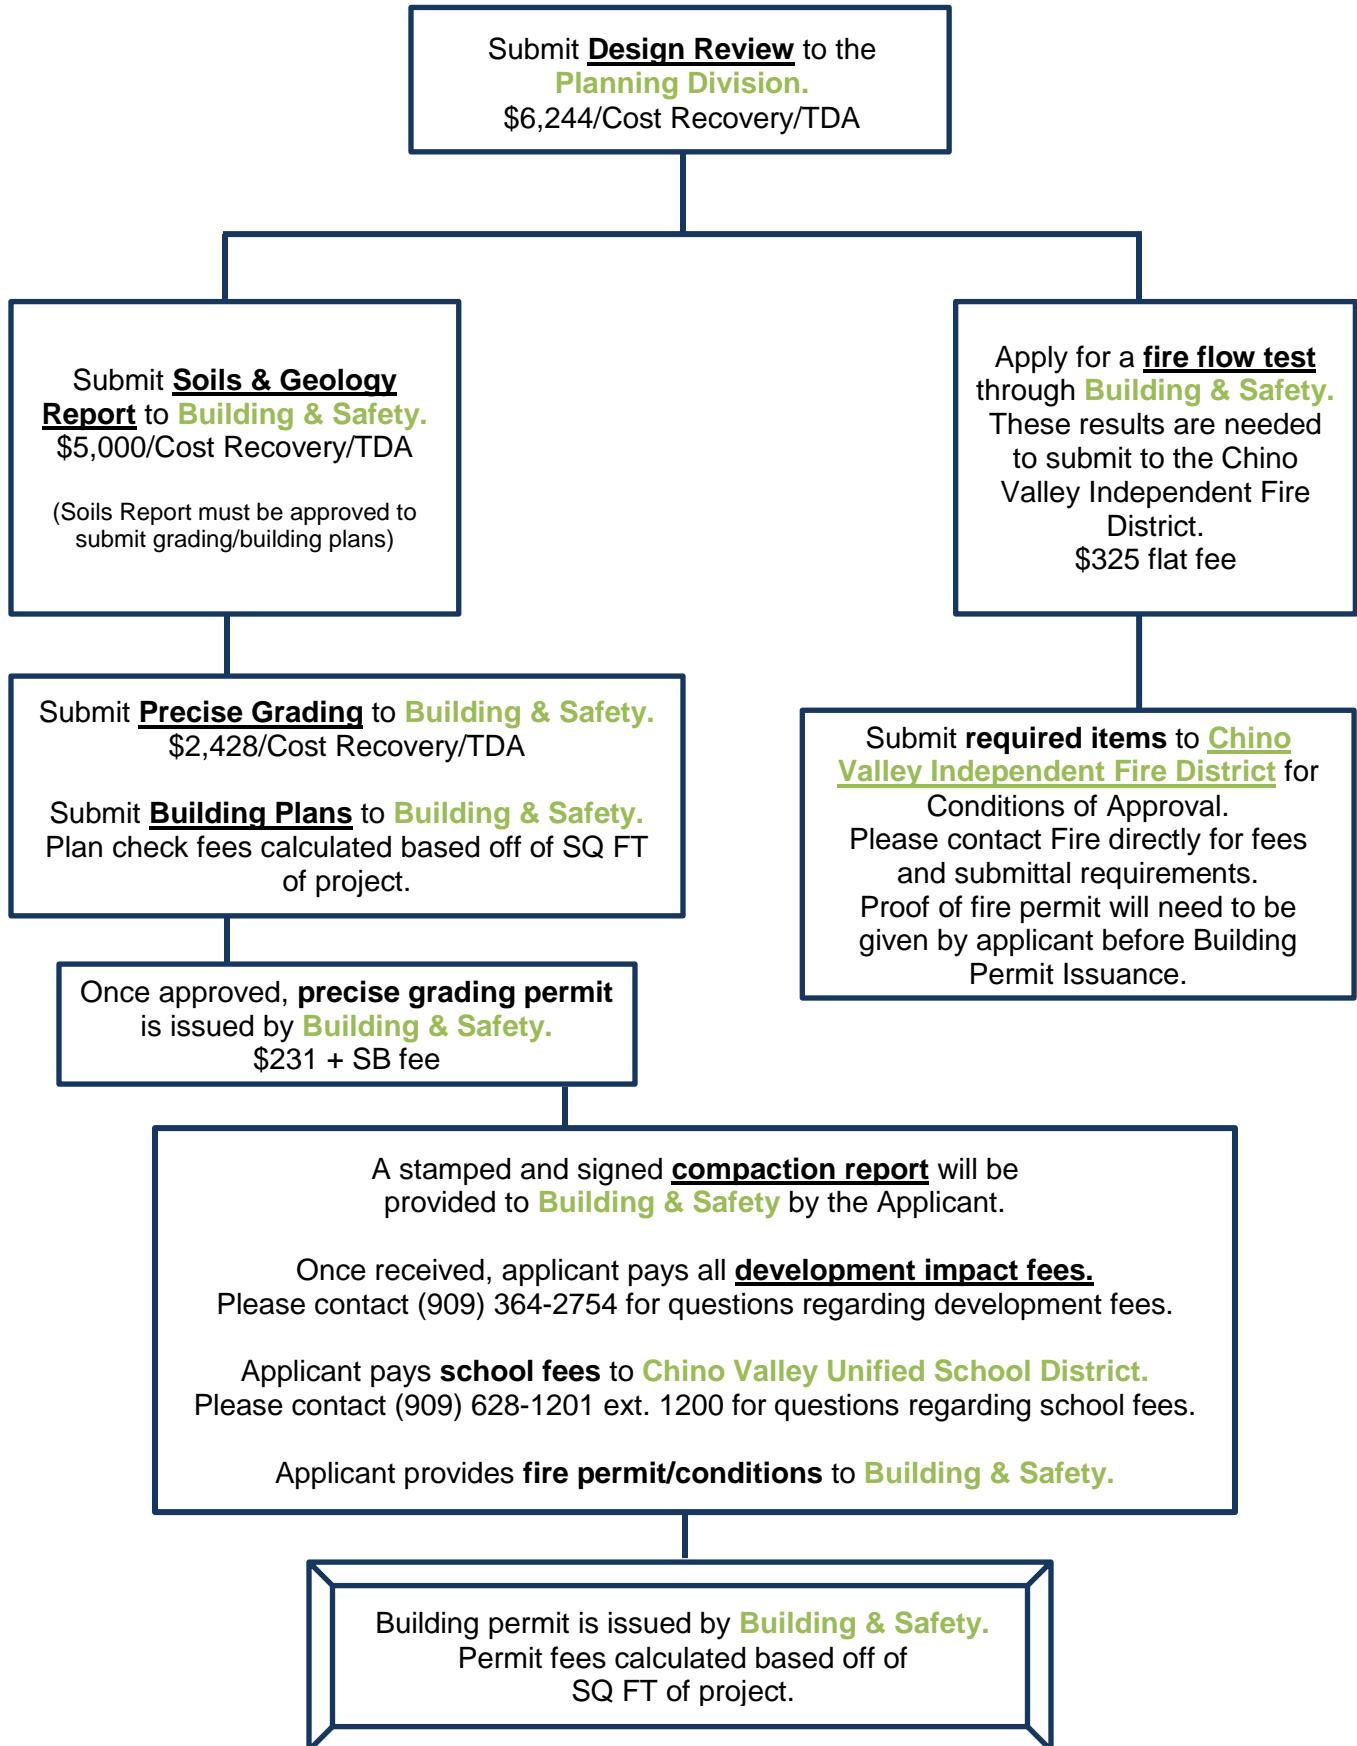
Submit Design Review to the Planning Division.
$6,244/Cost Recovery/TDA

Submit Soils & Geology Report to Building & Safety.
$5,000/Cost Recovery/TDA

(Soils Report must be approved to submit grading/building plans)

Apply for a fire flow test through Building & Safety. These results are needed to submit to the Chino Valley Independent Fire District.
$325 flat fee

Submit Precise Grading to Building & Safety.
$2,428/Cost Recovery/TDA

Submit Building Plans to Building & Safety.
Plan check fees calculated based off of SQ FT of project.

Submit required items to Chino Valley Independent Fire District for Conditions of Approval.
Please contact Fire directly for fees and submittal requirements.
Proof of fire permit will need to be given by applicant before Building Permit Issuance.

Once approved, precise grading permit is issued by Building & Safety.
$231 + SB fee

A stamped and signed compaction report will be provided to Building & Safety by the Applicant.

Once received, applicant pays all development impact fees.
Please contact (909) 364-2754 for questions regarding development fees.

Applicant pays school fees to Chino Valley Unified School District.
Please contact (909) 628-1201 ext. 1200 for questions regarding school fees.

Applicant provides fire permit/conditions to Building & Safety.

Building permit is issued by Building & Safety.
Permit fees calculated based off of SQ FT of project.